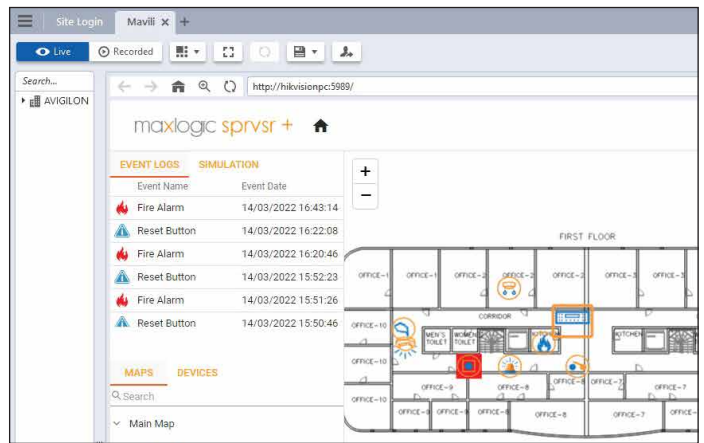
Site Login | Mavili ×

Live | Recorded

Search...

AVIGILON

http://hikvisionpc:5989/

maxlogic sprvsr +

EVENT LOGS | SIMULATION

| Event Name | Event Date |
|---|---|
| Fire Alarm | 14/03/2022 16:43:14 |
| Reset Button | 14/03/2022 16:22:08 |
| Fire Alarm | 14/03/2022 16:20:46 |
| Reset Button | 14/03/2022 15:52:23 |
| Fire Alarm | 14/03/2022 15:51:26 |
| Reset Button | 14/03/2022 15:50:46 |

MAPS | DEVICES

Search

Main Map

+
−

FIRST FLOOR

OFFICE-1 OFFICE-1 OFFICE-2 OFFICE-2 OFFICE-3 OFFICE-3 OFFICE-3

CORRIDOR

OFFICE-10 MEN'S TOILET WOMEN'S TOILET KITCHEN KITCHEN

OFFICE-10 OFFICE-9 OFFICE-8 OFFICE-8 OFFICE-7 OFFICE-7

OFFICE-10 OFFICE-9 OFFICE-9 OFFICE-8 OFFICE-8 OFFICE-7 OFFICE-7